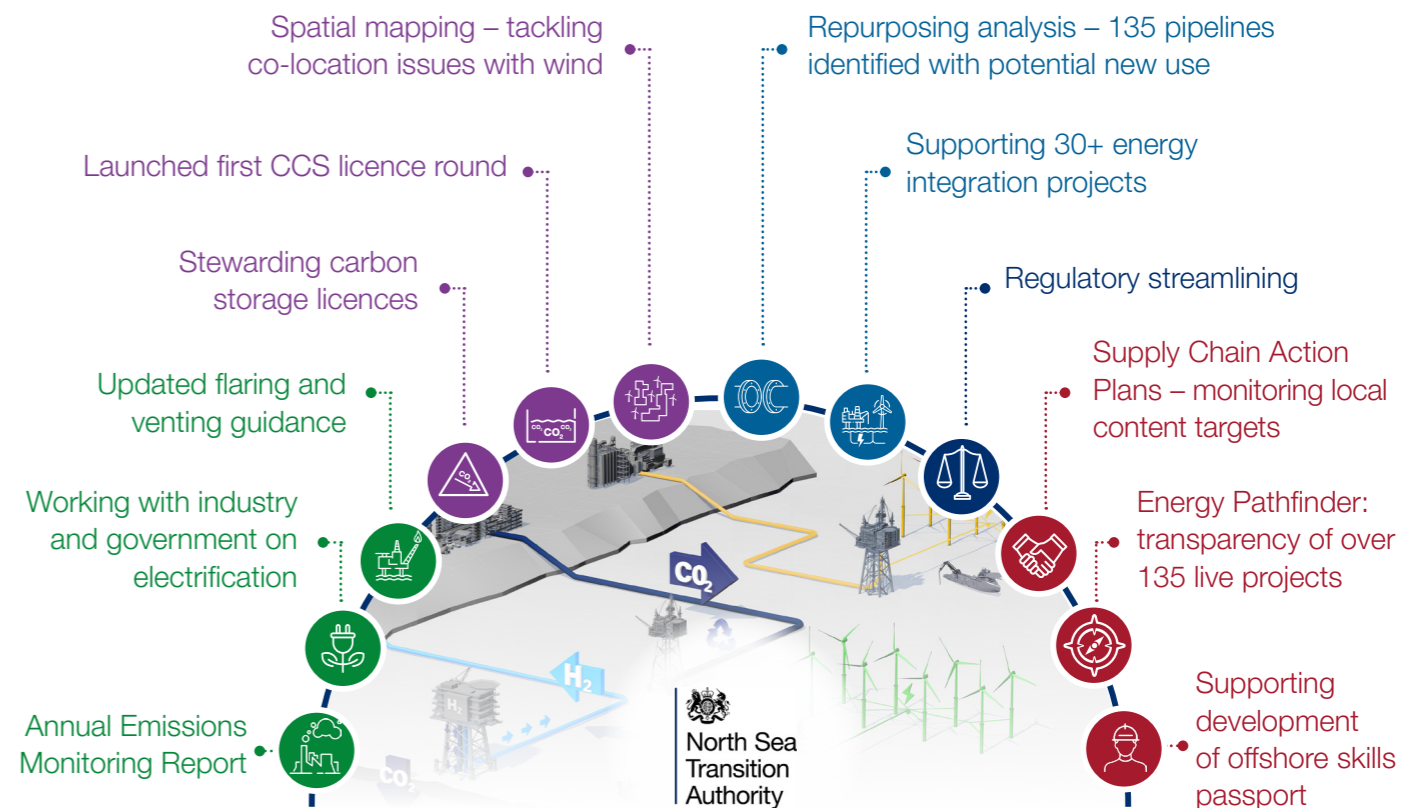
Spatial mapping – tackling co-location issues with wind

Repurposing analysis – 135 pipelines identified with potential new use

Launched first CCS licence round

Supporting 30+ energy integration projects

Stewarding carbon storage licences

Regulatory streamlining

Updated flaring and venting guidance

Supply Chain Action Plans – monitoring local content targets

Working with industry and government on electrification

Energy Pathfinder: transparency of over 135 live projects

Annual Emissions Monitoring Report

Supporting development of offshore skills passport

$CO_2$

$H_2$

$CO_2$

North Sea Transition Authority